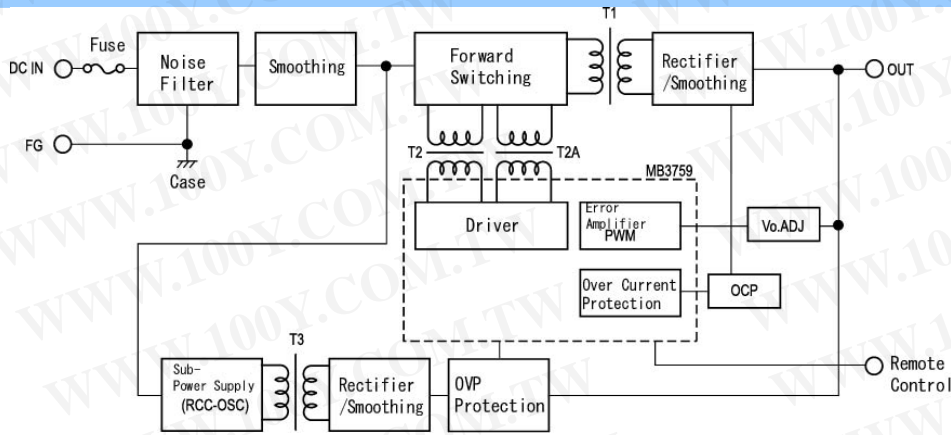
T1

Fuse

DC IN

Noise Filter

Smoothing

Forward Switching

Rectifier /Smoothing

OUT

FG

Case

T2

T2A

MB3759

Driver

Error Amplifier PWM

Vo.ADJ

Over Current Protection

OCP

T3

Sub-Power Supply (RCC-OSC)

Rectifier /Smoothing

OVP Protection

Remote Control

WWW.100Y.COM.TW